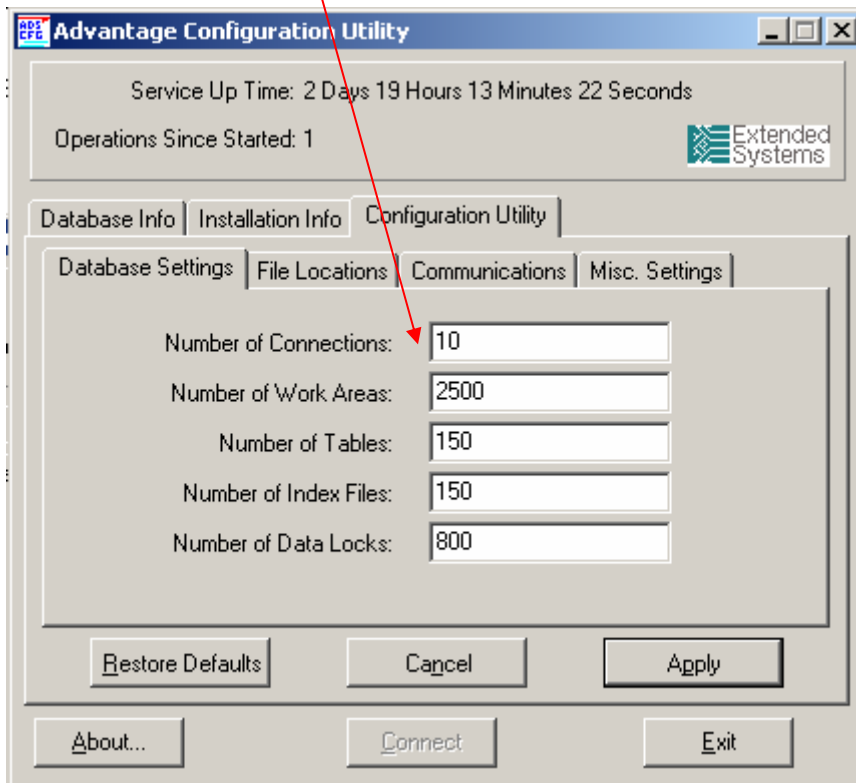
ADS CFG Advantage Configuration Utility

Service Up Time: 2 Days 19 Hours 13 Minutes 22 Seconds

Operations Since Started: 1

Extended Systems

Database Info | Installation Info | Configuration Utility

Database Settings | File Locations | Communications | Misc. Settings

Number of Connections: 10

Number of Work Areas: 2500

Number of Tables: 150

Number of Index Files: 150

Number of Data Locks: 800

Restore Defaults | Cancel | Apply

About... | Connect | Exit